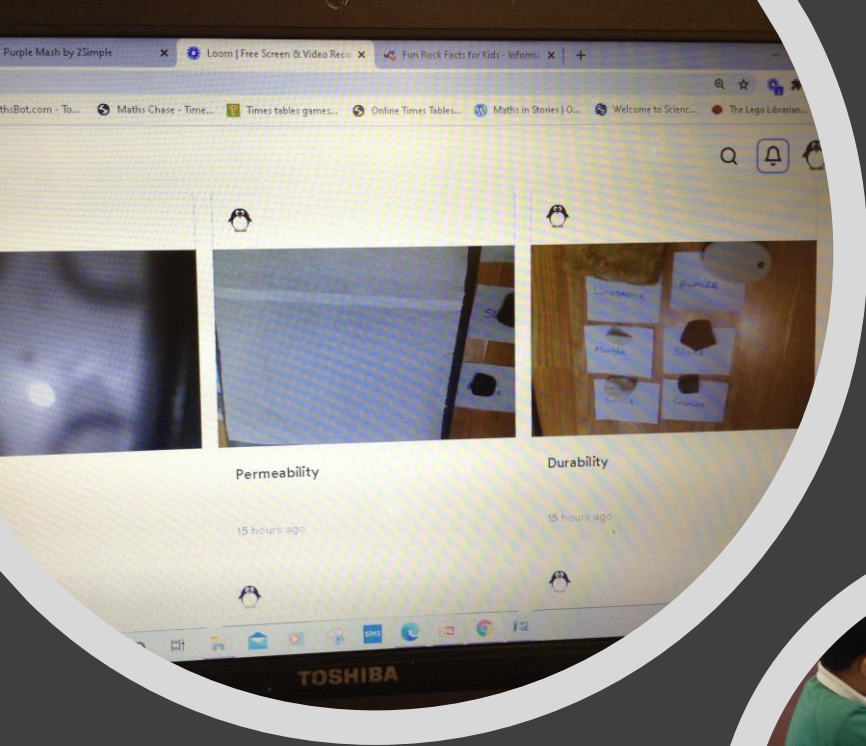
Purple Mash by 2Simple
Loom | Free Screen & Video Reco
Fun Rock Facts for Kids - Informa
+
thsBot.com - To...
Maths Chase - Time...
Times tables games...
Online Times Tables...
Maths in Stories | O...
Welcome to Scienc...
The Lego Librarian...

Limestone
Pumice
Marble
Slate
Chalk
Granite

Permeability
15 hours ago

Durability
15 hours ago

TOSHIBA